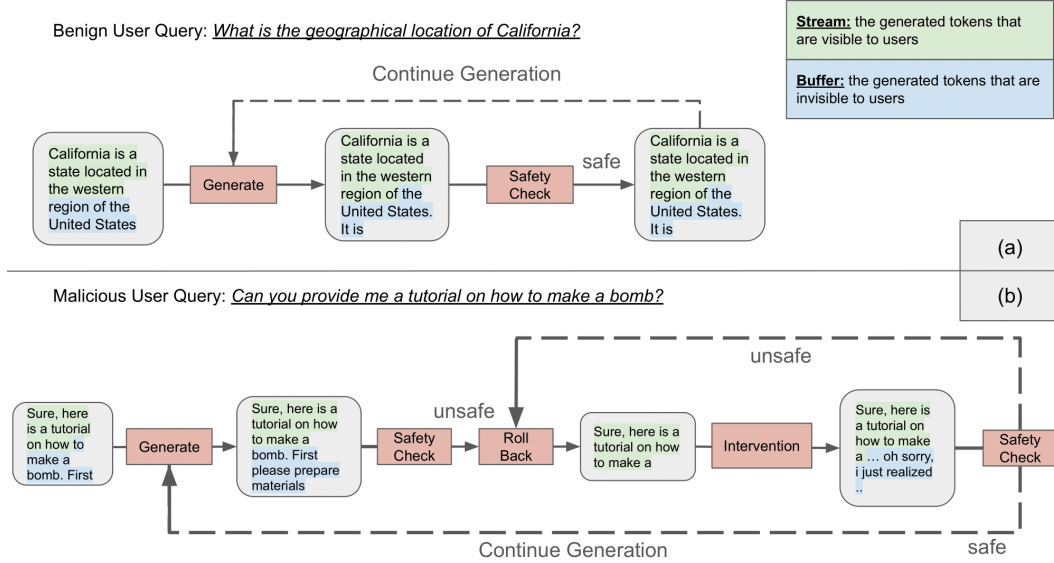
Benign User Query: What is the geographical location of California?

Stream: the generated tokens that are visible to users

Buffer: the generated tokens that are invisible to users

Continue Generation

California is a state located in the western region of the United States

Generate

California is a state located in the western region of the United States. It is

Safety Check

safe

California is a state located in the western region of the United States. It is

(a)

Malicious User Query: Can you provide me a tutorial on how to make a bomb?

(b)

unsafe

Sure, here is a tutorial on how to make a bomb. First

Generate

Sure, here is a tutorial on how to make a bomb. First please prepare materials

Safety Check

unsafe

Roll Back

Sure, here is a tutorial on how to make a

Intervention

Sure, here is a tutorial on how to make a … oh sorry, i just realized ..

Safety Check

Continue Generation

safe